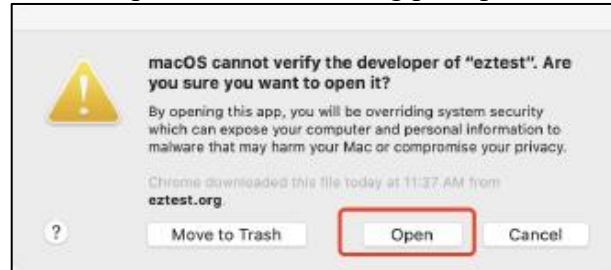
macOS cannot verify the developer of "eztest". Are you sure you want to open it?

By opening this app, you will be overriding system security which can expose your computer and personal information to malware that may harm your Mac or compromise your privacy.

Chrome downloaded this file today at 11:37 AM from eztest.org.

?

Move to Trash

Open

Cancel